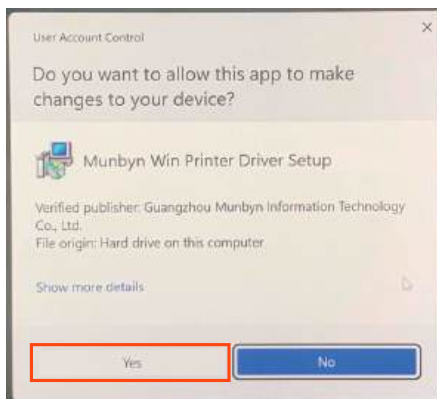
User Account Control

Do you want to allow this app to make changes to your device?

Munbyn Win Printer Driver Setup

Verified publisher: Guangzhou Munbyn Information Technology Co., Ltd.
File origin: Hard drive on this computer

Show more details

Yes

No